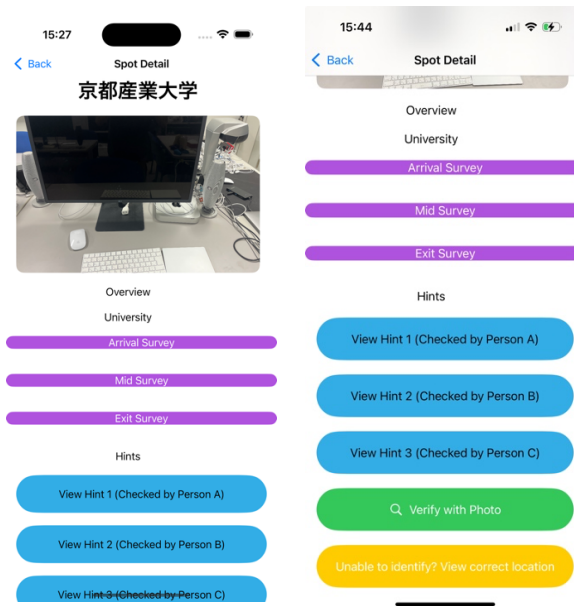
15:27

Back

Spot Detail

京都産業大学

Overview

University

Arrival Survey

Mid Survey

Exit Survey

Hints

View Hint 1 (Checked by Person A)

View Hint 2 (Checked by Person B)

View Hint 3 (Checked by Person C)

15:44

Back

Spot Detail

Overview

University

Arrival Survey

Mid Survey

Exit Survey

Hints

View Hint 1 (Checked by Person A)

View Hint 2 (Checked by Person B)

View Hint 3 (Checked by Person C)

Verify with Photo

Unable to identify? View correct location